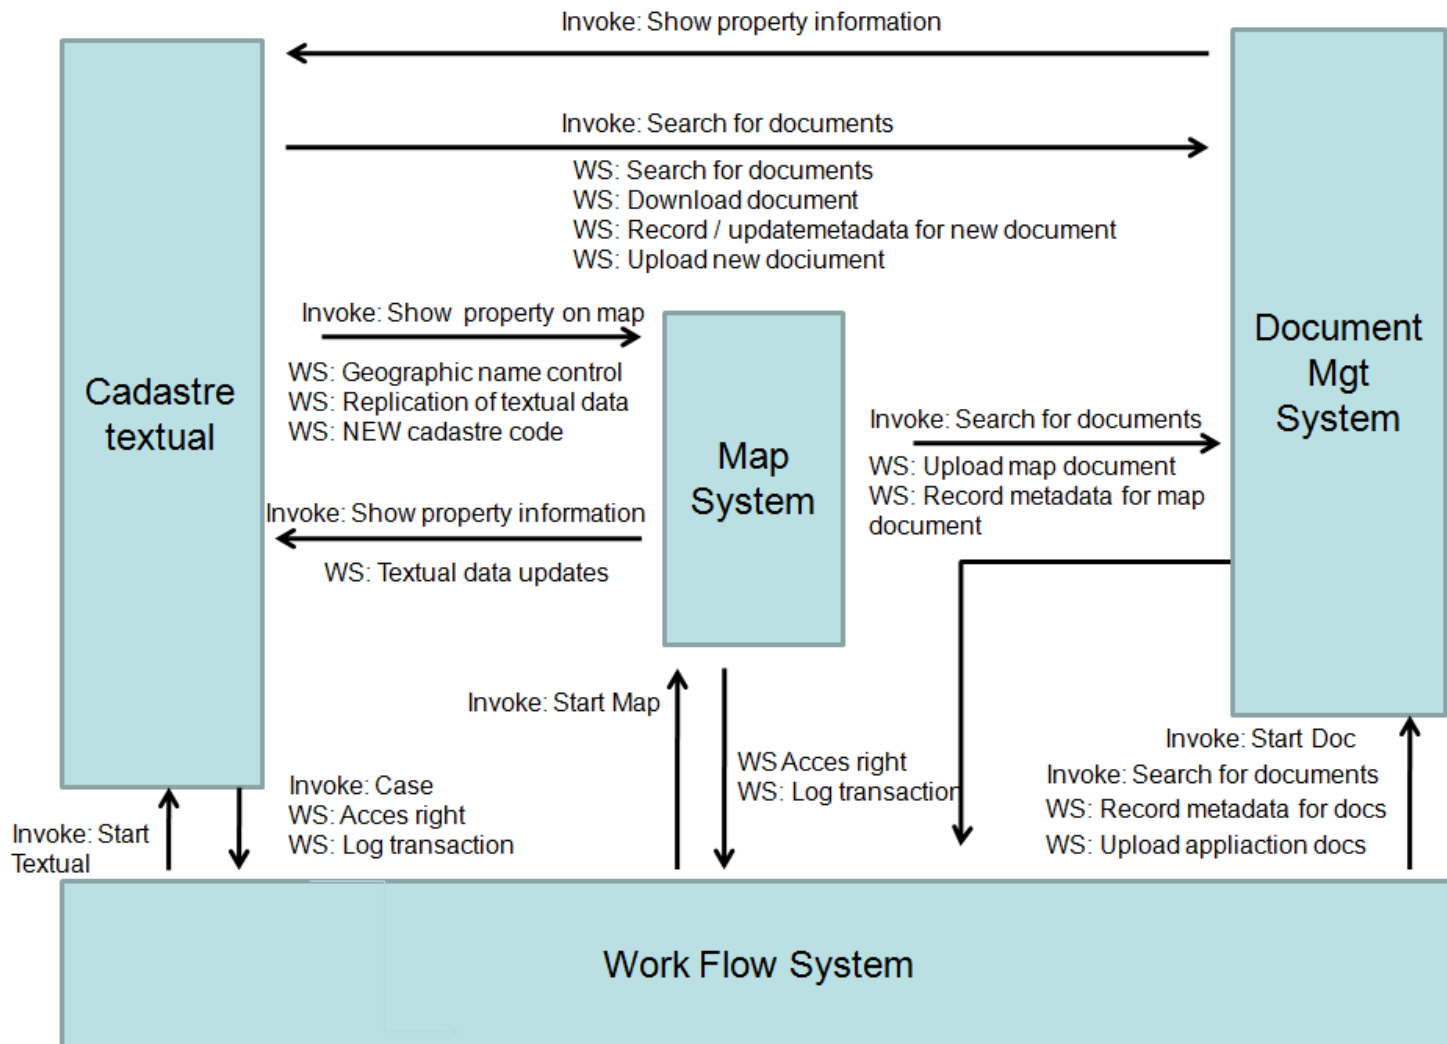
Invoke: Show property information

Invoke: Search for documents

WS: Search for documents
WS: Download document
WS: Record / updatemetadata for new document
WS: Upload new dociument

Cadastre textual

Invoke: Show property on map

WS: Geographic name control
WS: Replication of textual data
WS: NEW cadastre code

Map System

Document Mgt System

Invoke: Search for documents

WS: Upload map document
WS: Record metadata for map document

Invoke: Show property information

WS: Textual data updates

Invoke: Start Map

WS Acces right
WS: Log transaction

Invoke: Start Doc
Invoke: Search for documents
WS: Record metadata for docs
WS: Upload appliaction docs

Invoke: Start Textual

Invoke: Case
WS: Acces right
WS: Log transaction

Work Flow System